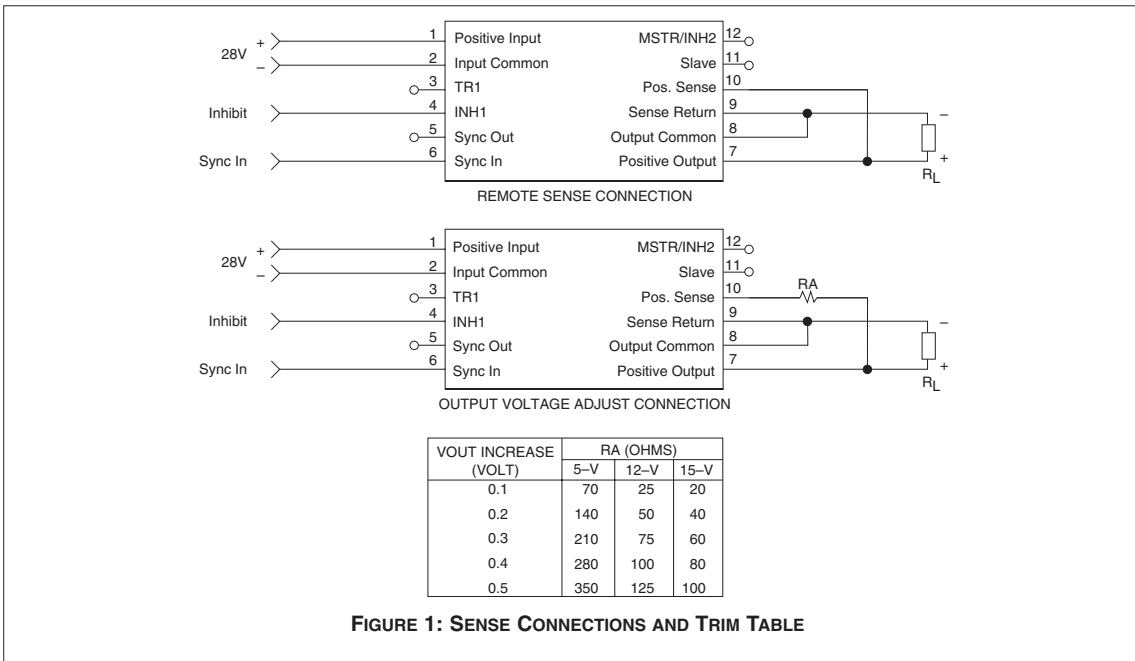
28V + –

1 Positive Input
2 Input Common
3 TR1
4 INH1
5 Sync Out
6 Sync In

Inhibit
Sync In

MSTR/INH2 12
Slave 11
Pos. Sense 10
Sense Return 9
Output Common 8
Positive Output 7

– +
$R_L$

REMOTE SENSE CONNECTION

28V + –

1 Positive Input
2 Input Common
3 TR1
4 INH1
5 Sync Out
6 Sync In

Inhibit
Sync In

MSTR/INH2 12
Slave 11
Pos. Sense 10
Sense Return 9
Output Common 8
Positive Output 7

RA

– +
$R_L$

OUTPUT VOLTAGE ADJUST CONNECTION

| VOUT INCREASE (VOLT) | RA (OHMS) 5–V | 12–V | 15–V |
|---|---|---|---|
| 0.1 | 70 | 25 | 20 |
| 0.2 | 140 | 50 | 40 |
| 0.3 | 210 | 75 | 60 |
| 0.4 | 280 | 100 | 80 |
| 0.5 | 350 | 125 | 100 |

FIGURE 1: SENSE CONNECTIONS AND TRIM TABLE